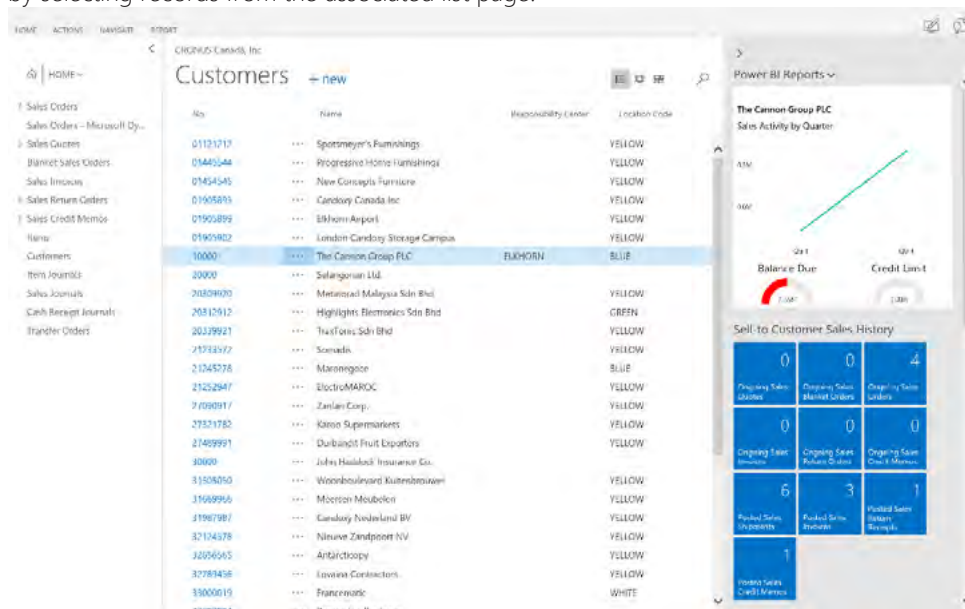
by selecting records from the associated list page.

HOME ACTIONS NAVIGATE REPORT

CRONUS Canada, Inc.

HOME

Sales Orders
Sales Orders - Microsoft Dy...
Sales Quotes
Blanket Sales Orders
Sales Invoices
Sales Return Orders
Sales Credit Memos
Items
Customers
Item Journals
Sales Journals
Cash Receipt Journals
Transfer Orders

Customers + new

| No. | | Name | Responsibility Center | Location Code |
|---|---|---|---|---|
| 01121212 | ··· | Spotsmeyer's Furnishings | | YELLOW |
| 01445544 | ··· | Progressive Home Furnishings | | YELLOW |
| 01454545 | ··· | New Concepts Furniture | | YELLOW |
| 01905893 | ··· | Candoxy Canada Inc. | | YELLOW |
| 01905899 | ··· | Elkhorn Airport | | YELLOW |
| 01905902 | ··· | London Candoxy Storage Campus | | YELLOW |
| 10000 | ··· | The Cannon Group PLC | ELKHORN | BLUE |
| 20000 | ··· | Selangorian Ltd. | | |
| 20309920 | ··· | Metatorad Malaysia Sdn Bhd | | YELLOW |
| 20312912 | ··· | Highlights Electronics Sdn Bhd | | GREEN |
| 20339921 | ··· | TraxTonic Sdn Bhd | | YELLOW |
| 21233572 | ··· | Somadis | | YELLOW |
| 21245278 | ··· | Maronegoce | | BLUE |
| 21252947 | ··· | ElectroMAROC | | YELLOW |
| 27090917 | ··· | Zanlan Corp. | | YELLOW |
| 27321782 | ··· | Karoo Supermarkets | | YELLOW |
| 27489991 | ··· | Durbandit Fruit Exporters | | YELLOW |
| 30000 | ··· | John Haddock Insurance Co. | | |
| 31505050 | ··· | Woonboulevard Kuitenbrouwer | | YELLOW |
| 31669966 | ··· | Meersen Meubelen | | YELLOW |
| 31987987 | ··· | Candoxy Nederland BV | | YELLOW |
| 32124578 | ··· | Nieuwe Zandpoort NV | | YELLOW |
| 32656565 | ··· | Antarcticopy | | YELLOW |
| 32789456 | ··· | Lovaina Contractors | | YELLOW |
| 33000019 | ··· | Francematic | | WHITE |

Power BI Reports

The Cannon Group PLC
Sales Activity by Quarter

Balance Due
Credit Limit

Sell-to Customer Sales History

0 Ongoing Sales Quotes
0 Ongoing Sales Blanket Orders
4 Ongoing Sales Orders
0 Ongoing Sales Invoices
0 Ongoing Sales Return Orders
0 Ongoing Sales Credit Memos
6 Posted Sales Shipments
3 Posted Sales Invoices
1 Posted Sales Return Receipts
1 Posted Sales Credit Memos